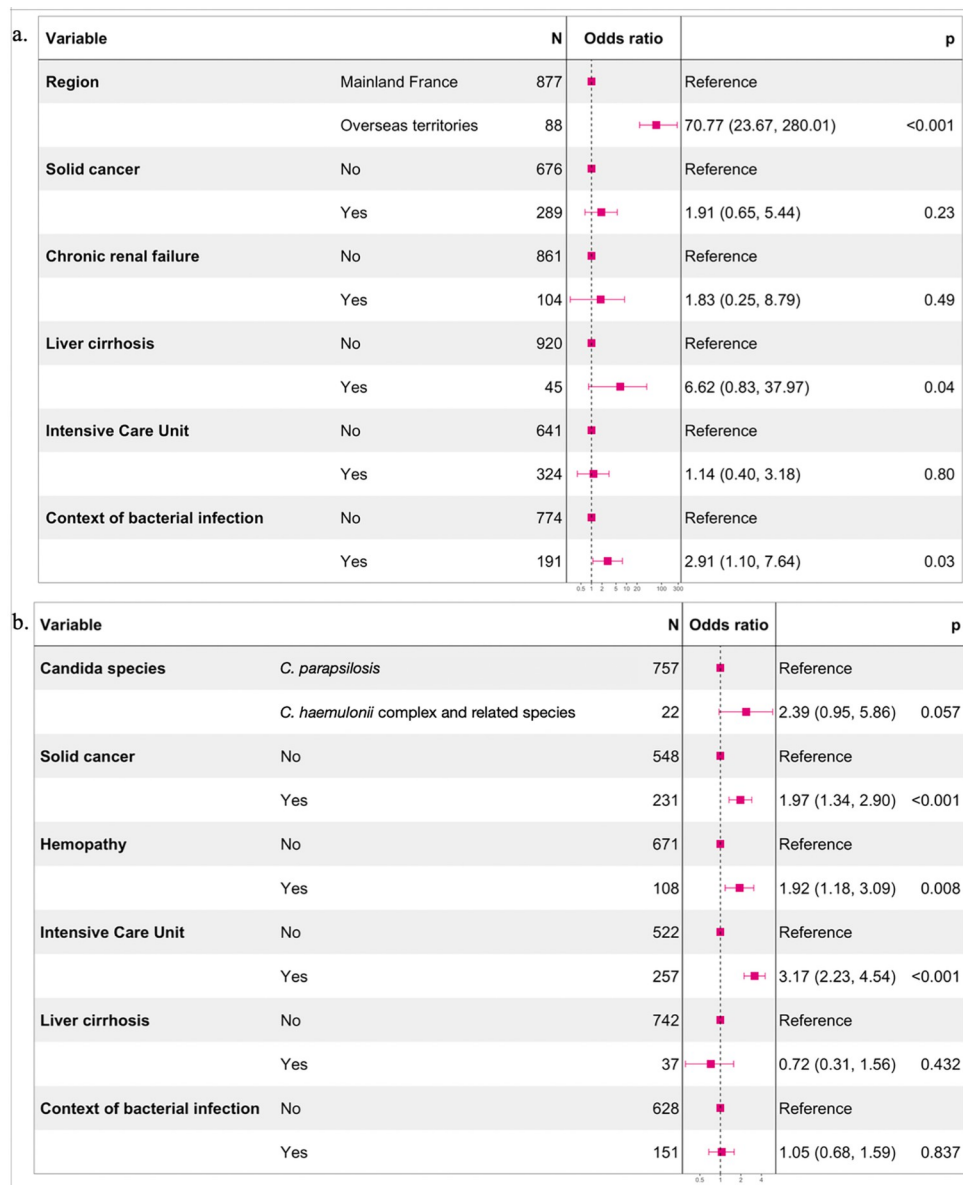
a.

| Variable | | N | Odds ratio | | p |
|---|---|---|---|---|---|
| Region | Mainland France | 877 | | Reference | |
| | Overseas territories | 88 | | 70.77 (23.67, 280.01) | <0.001 |
| Solid cancer | No | 676 | | Reference | |
| | Yes | 289 | | 1.91 (0.65, 5.44) | 0.23 |
| Chronic renal failure | No | 861 | | Reference | |
| | Yes | 104 | | 1.83 (0.25, 8.79) | 0.49 |
| Liver cirrhosis | No | 920 | | Reference | |
| | Yes | 45 | | 6.62 (0.83, 37.97) | 0.04 |
| Intensive Care Unit | No | 641 | | Reference | |
| | Yes | 324 | | 1.14 (0.40, 3.18) | 0.80 |
| Context of bacterial infection | No | 774 | | Reference | |
| | Yes | 191 | | 2.91 (1.10, 7.64) | 0.03 |

0.5 1 2 5 10 20 100 300

b.

| Variable | | N | Odds ratio | | p |
|---|---|---|---|---|---|
| Candida species | C. parapsilosis | 757 | | Reference | |
| | C. haemulonii complex and related species | 22 | | 2.39 (0.95, 5.86) | 0.057 |
| Solid cancer | No | 548 | | Reference | |
| | Yes | 231 | | 1.97 (1.34, 2.90) | <0.001 |
| Hemopathy | No | 671 | | Reference | |
| | Yes | 108 | | 1.92 (1.18, 3.09) | 0.008 |
| Intensive Care Unit | No | 522 | | Reference | |
| | Yes | 257 | | 3.17 (2.23, 4.54) | <0.001 |
| Liver cirrhosis | No | 742 | | Reference | |
| | Yes | 37 | | 0.72 (0.31, 1.56) | 0.432 |
| Context of bacterial infection | No | 628 | | Reference | |
| | Yes | 151 | | 1.05 (0.68, 1.59) | 0.837 |

0.5 1 2 4